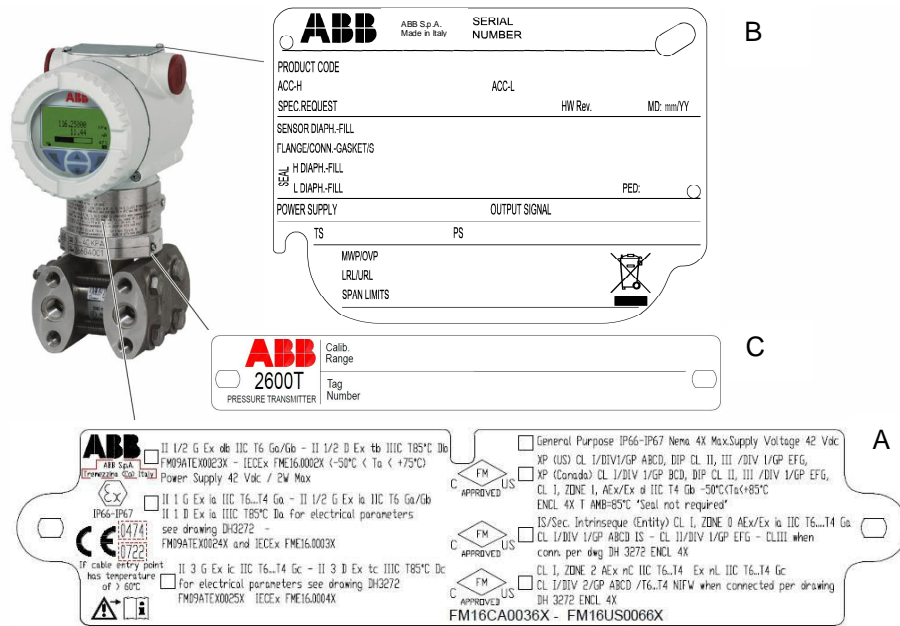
ABB

ABB S.p.A.
Made in Italy

SERIAL
NUMBER

B

PRODUCT CODE
ACC-H
ACC-L
SPEC.REQUEST
HW Rev.
MD: mm/YY
SENSOR DIAPH.-FILL
FLANGE/CONN.-GASKET/S
SEAL H DIAPH.-FILL
L DIAPH.-FILL
PED:
POWER SUPPLY
OUTPUT SIGNAL
TS
PS
MWP/OVP
LRL/URL
SPAN LIMITS

ABB
2600T
PRESSURE TRANSMITTER
Calib.
Range
Tag
Number

C

A

ABB
ABB S.p.A.
Tremezzina (Co) Italy

II 1/2 G Ex db IIC T6 Ga/Gb - II 1/2 D Ex tb IIIC T85°C Db
FM09ATEX0023X - IECEx FME16.0002X (-50°C < Ta < +75°C)
Power Supply 42 Vdc / 2W Max

IP66-IP67

II 1 G Ex ia IIC T6...T4 Ga - II 1/2 G Ex ia IIC T6 Ga/Gb
II 1 D Ex ia IIIC T85°C Da for electrical parameters
see drawing DH3272 -
FM09ATEX0024X and IECEx FME16.0003X

CE 0474 0722

If cable entry point has temperature of > 60°C

II 3 G Ex ic IIC T6...T4 Gc - II 3 D Ex tc IIIC T85°C Dc
for electrical parameters see drawing DH3272
FM09ATEX0025X IECEx FME16.0004X

General Purpose IP66-IP67 Nema 4X Max.Supply Voltage 42 Vdc

C FM US APPROVED

XP (US) CL I/DIV1/GP ABCD, DIP CL II, III /DIV 1/GP EFG,
XP (Canada) CL I/DIV 1/GP BCD, DIP CL II, III /DIV 1/GP EFG,
CL I, ZONE 1, AEx/Ex d IIC T4 Gb -50°C<Ta<+85°C
ENCL 4X T AMB=85°C "Seal not required"

C FM US APPROVED

IS/Sec. Intrinseque (Entity) CL I, ZONE 0 AEx/Ex ia IIC T6...T4 Ga
CL I/DIV 1/GP ABCD IS - CL II/DIV 1/GP EFG - CLIII when
conn. per dwg DH 3272 ENCL 4X

C FM US APPROVED

CL I, ZONE 2 AEx nC IIC T6...T4 Ex nL IIC T6...T4 Gc
CL I/DIV 2/GP ABCD /T6..T4 NIFW when connected per drawing
DH 3272 ENCL 4X

FM16CA0036X - FM16US0066X